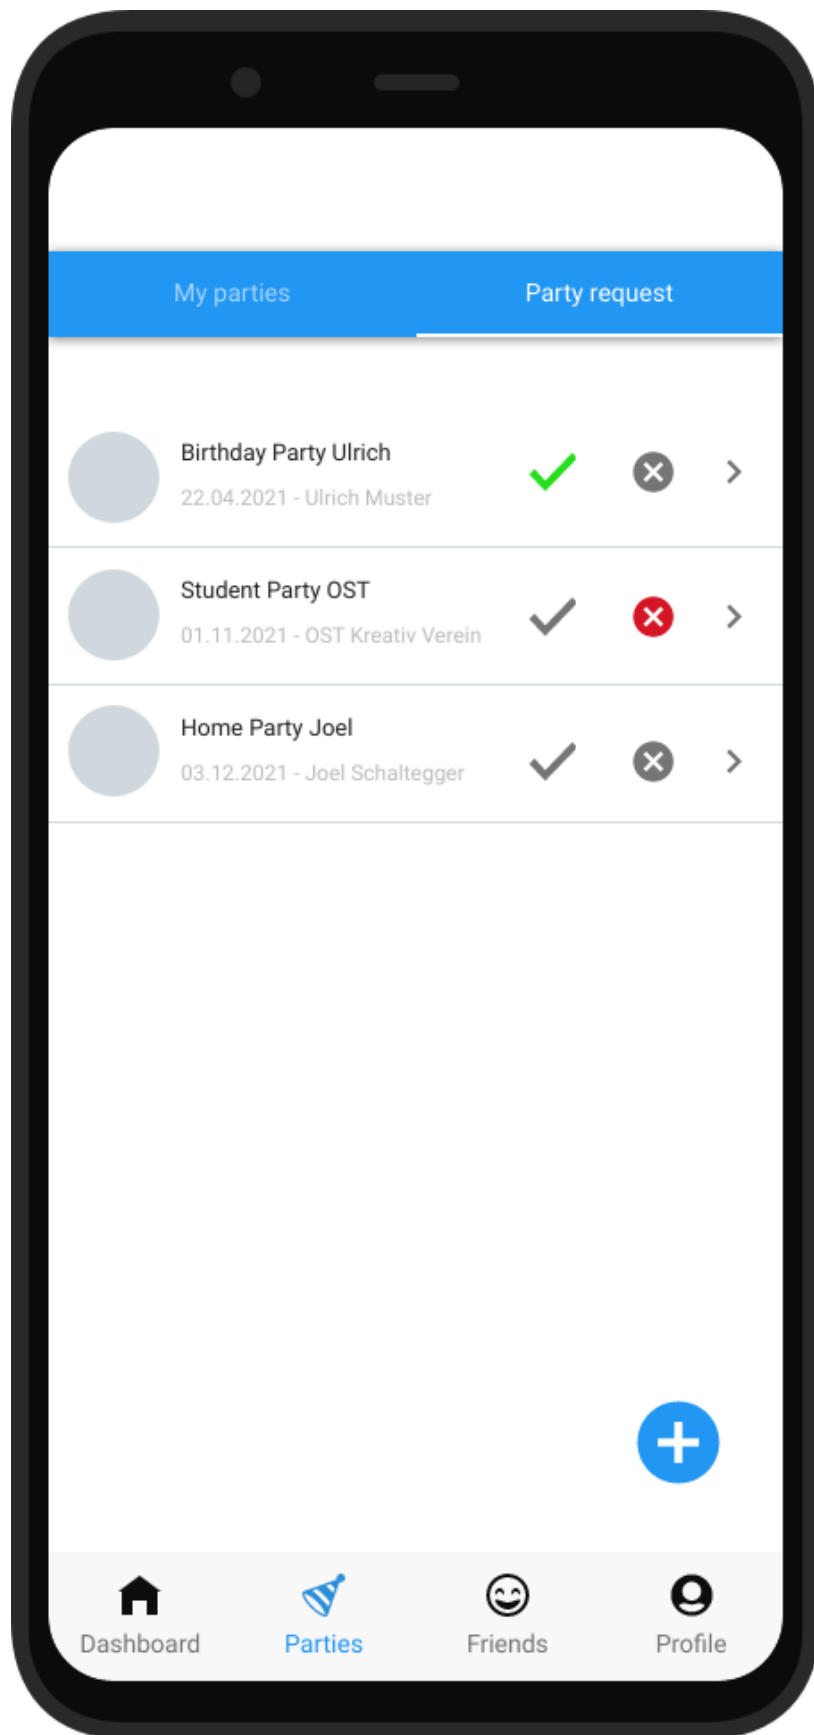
My parties

Party request

Birthday Party Ulrich

22.04.2021 - Ulrich Muster

Student Party OST

01.11.2021 - OST Kreativ Verein

Home Party Joel

03.12.2021 - Joel Schaltegger

Dashboard

Parties

Friends

Profile